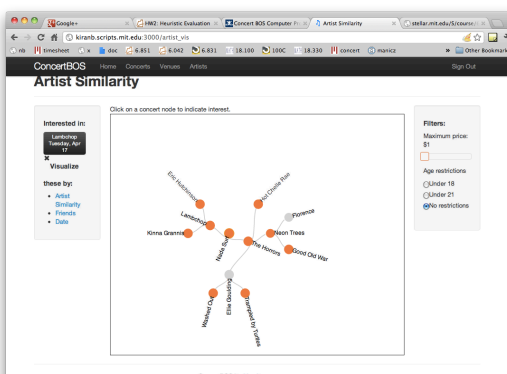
Google+
HW2: Heuristic Evaluation
Concert BOS Computer
Artist Similarity
stellar.mit.edu/S/course/

kiranb.scripts.mit.edu:3000/artist_vis

nb timesheet x doc 6.851 6.042 6.831 18.100 100C 18.330 concert manicz Other Bookmarks

ConcertBOS Home Concerts Venues Artists Sign Out

Artist Similarity

Interested in:
Lambchop Tuesday, Apr 17
✖
Visualize

these by:
- Artist Similarity
- Friends
- Date

Click on a concert node to indicate interest.

Erin Hutchinson
Neil Chris Rae
Florence
Lambchop
Neon Trees
Kinna Grannis
Nada Surf
The Horrors
Good Old War
Washed Out
Ellie Goulding
Trampled by Turtles

Filters:
Maximum price: $1
Age restrictions
Under 18
Under 21
No restrictions